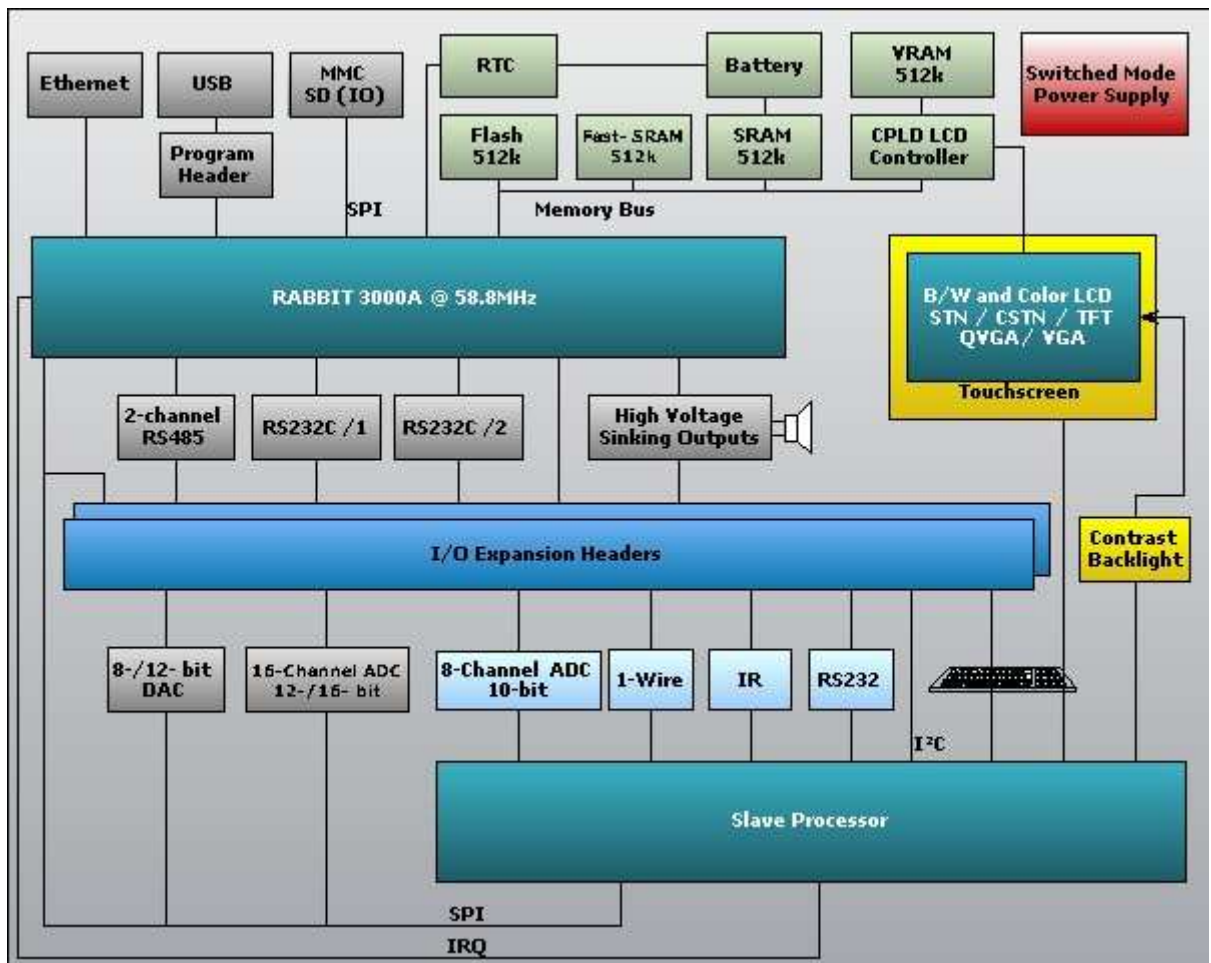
Ethernet

USB

Program Header

MMC SD (IO)

SPI

RTC

Battery

VRAM 512k

Switched Mode Power Supply

Flash 512k

Fast- SRAM 512k

SRAM 512k

CPLD LCD Controller

Memory Bus

RABBIT 3000A @ 58.8MHz

B/W and Color LCD STN / CSTN / TFT QVGA/ VGA

Touchscreen

2-channel RS485

RS232C /1

RS232C /2

High Voltage Sinking Outputs

I/O Expansion Headers

Contrast Backlight

8-/12- bit DAC

16-Channel ADC 12-/16- bit

8-Channel ADC 10-bit

1-Wire

IR

RS232

I²C

Slave Processor

SPI

IRQ